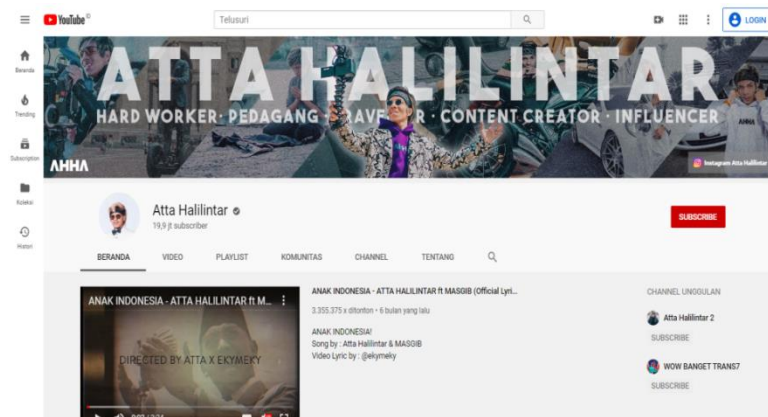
YouTube ID

Telusuri

LOGIN

Beranda

Trending

Subscription

Koleksi

Histori

ATTA HALILINTAR

HARD WORKER · PEDAGANG · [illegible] · CONTENT CREATOR · INFLUENCER

AHHA

Instagram Atta Halilintar

Atta Halilintar

19,9 jt subscriber

SUBSCRIBE

BERANDA

VIDEO

PLAYLIST

KOMUNITAS

CHANNEL

TENTANG

ANAK INDONESIA - ATTA HALILINTAR ft M...

DIRECTED BY ATTA X EKYMEKY

ANAK INDONESIA - ATTA HALILINTAR ft MASGIB (Official Lyri...

3.355.375 x ditonton • 6 bulan yang lalu

ANAK INDONESIA!
Song by : Atta Halilintar & MASGIB
Video Lyric by : @ekymeky

CHANNEL UNGGULAN

Atta Halilintar 2

SUBSCRIBE

WOW BANGET TRANS7

SUBSCRIBE